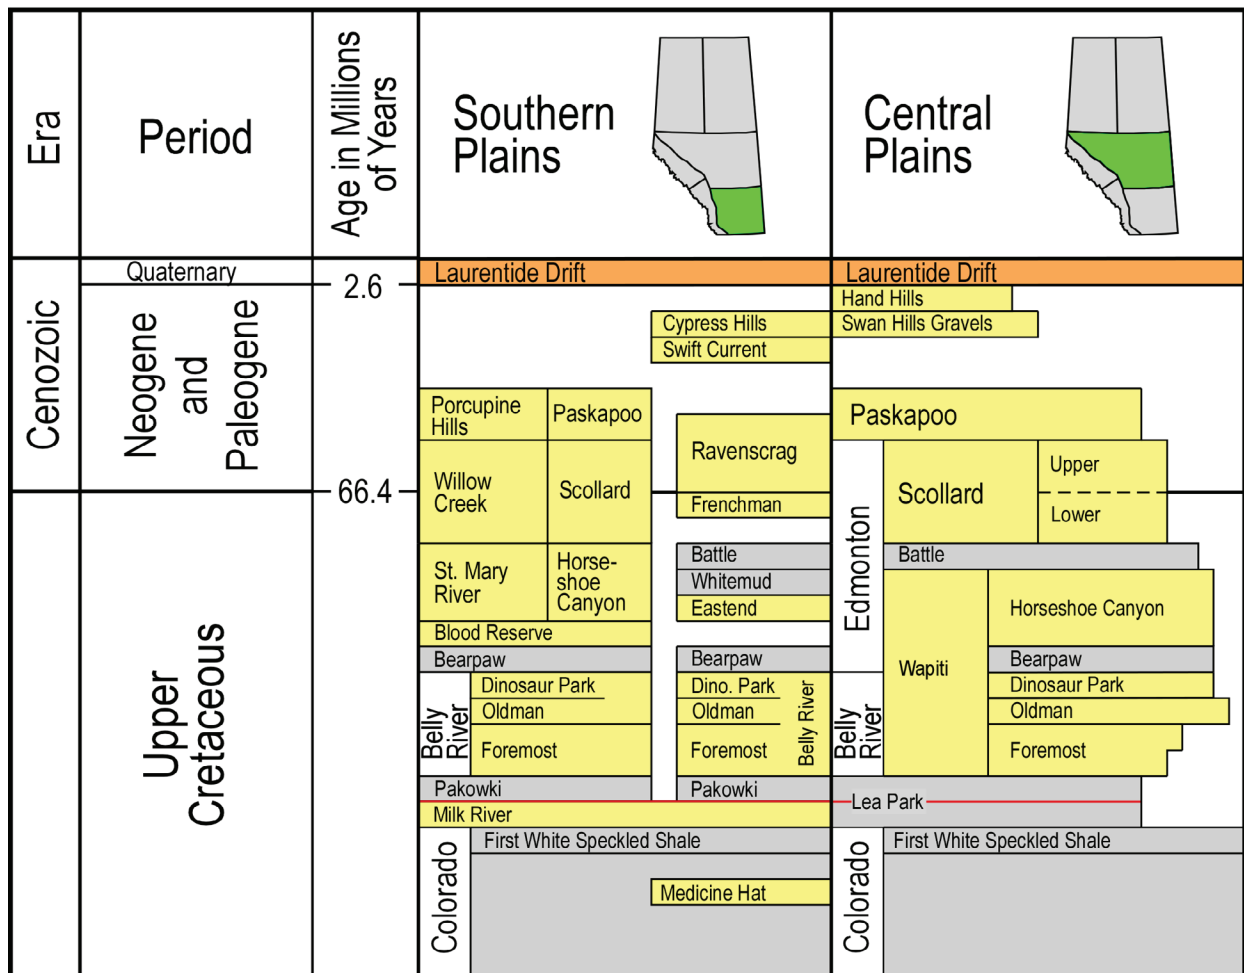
| Era | Period | Age in Millions of Years | Southern Plains | Central Plains |
|---|---|---|---|---|

Quaternary
2.6
Laurentide Drift
Laurentide Drift
Hand Hills
Cypress Hills
Swan Hills Gravels
Swift Current
Cenozoic
Neogene and Paleogene
Porcupine Hills
Paskapoo
Ravenscrag
Paskapoo
66.4
Willow Creek
Scollard
Frenchman
Scollard
Upper
Lower
Edmonton
Upper Cretaceous
St. Mary River
Horse-shoe Canyon
Battle
Whitemud
Eastend
Battle
Horseshoe Canyon
Wapiti
Blood Reserve
Bearpaw
Bearpaw
Bearpaw
Belly River
Dinosaur Park
Oldman
Foremost
Dino. Park
Oldman
Foremost
Belly River
Belly River
Dinosaur Park
Oldman
Foremost
Pakowki
Pakowki
Milk River
Lea Park
Colorado
First White Speckled Shale
Medicine Hat
Colorado
First White Speckled Shale